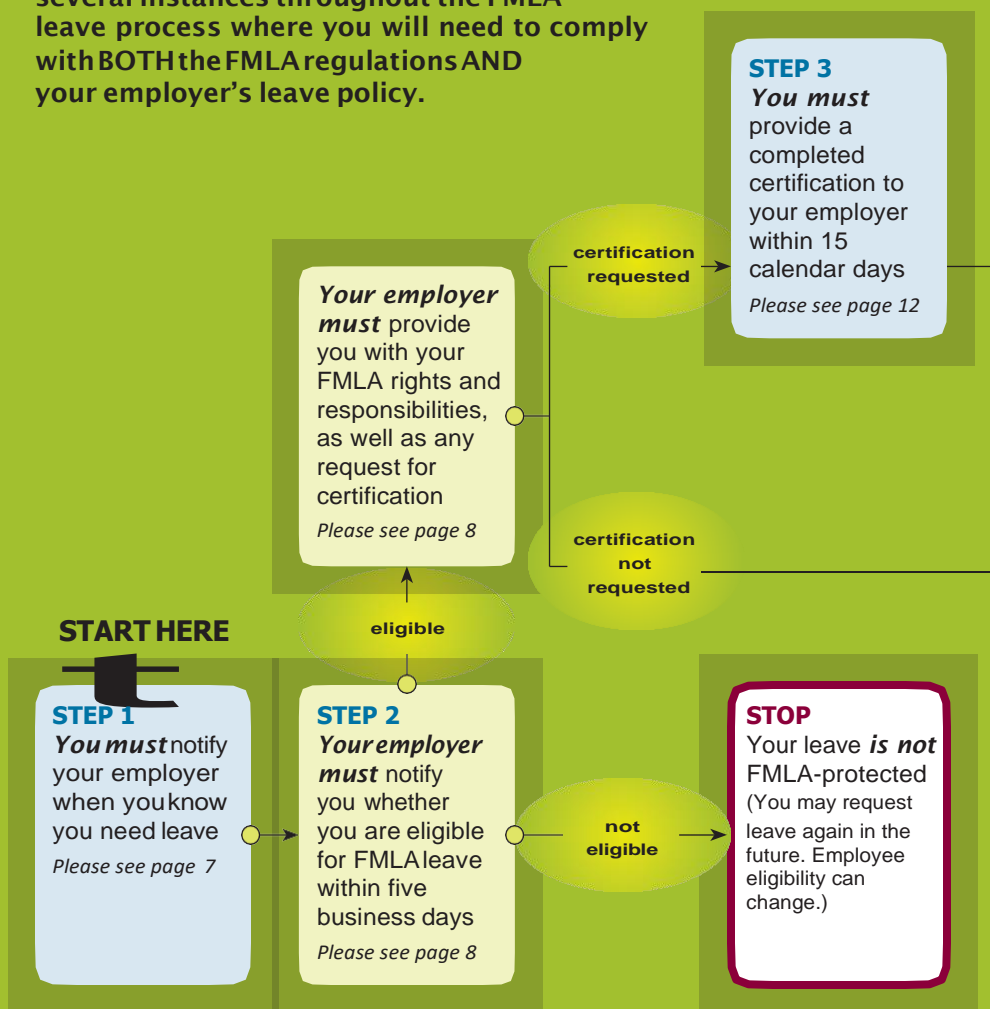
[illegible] leave process where you will need to comply with BOTH the FMLA regulations AND your employer's leave policy.

STEP 3
You must provide a completed certification to your employer within 15 calendar days
Please see page 12

certification requested

Your employer must provide you with your FMLA rights and responsibilities, as well as any request for certification
Please see page 8

certification not requested

START HERE

eligible

STEP 1
You must notify your employer when you know you need leave
Please see page 7

STEP 2
Your employer must notify you whether you are eligible for FMLA leave within five business days
Please see page 8

not eligible

STOP
Your leave is not FMLA-protected
(You may request leave again in the future. Employee eligibility can change.)